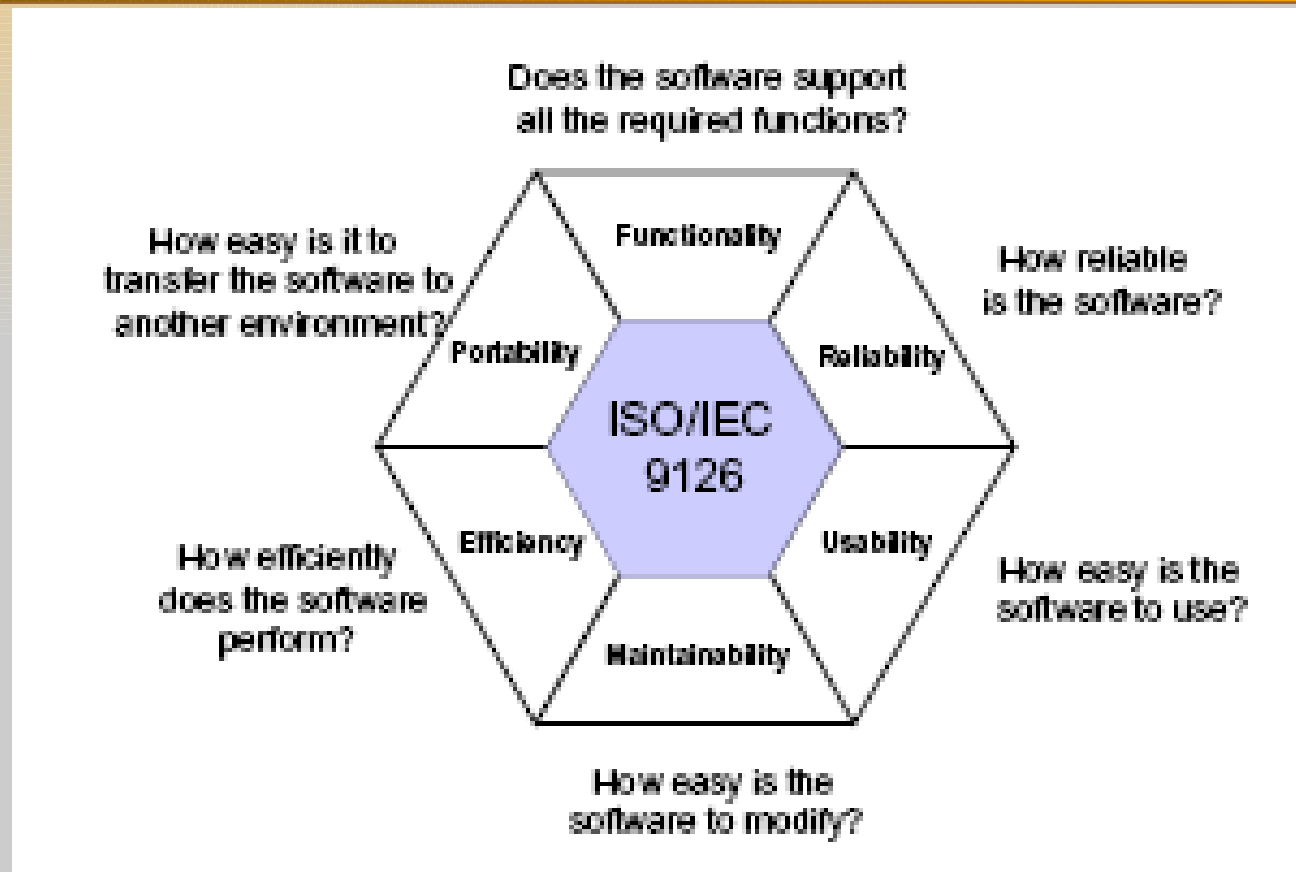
Does the software support all the required functions?

How easy is it to transfer the software to another environment?

Functionality

How reliable is the software?

Portability

Reliability

ISO/IEC 9126

Efficiency

Usability

How efficiently does the software perform?

How easy is the software to use?

Maintainability

How easy is the software to modify?